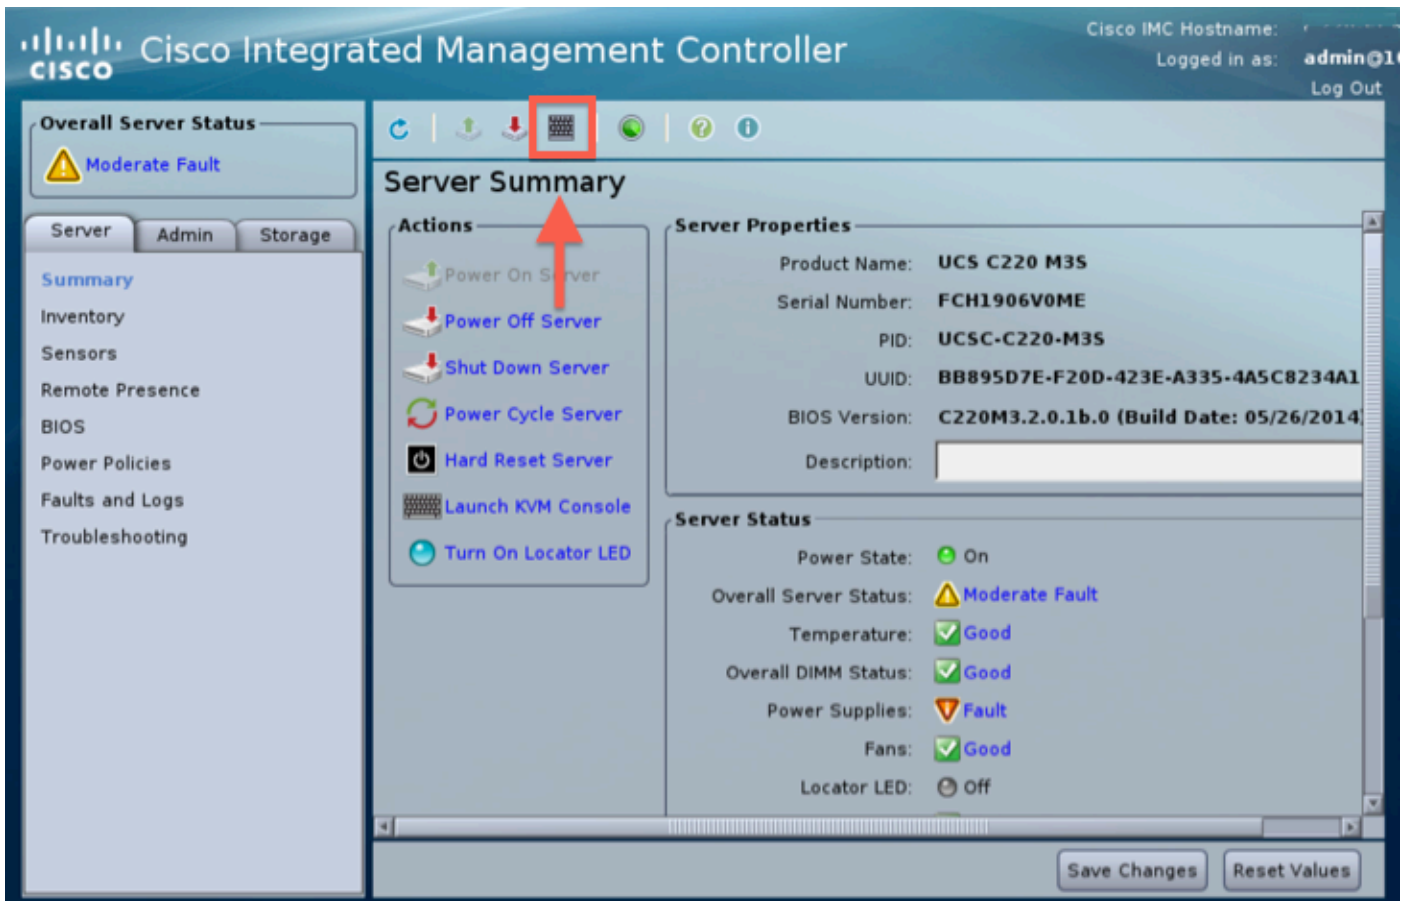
cisco Cisco Integrated Management Controller

Cisco IMC Hostname:
Logged in as: admin@1
Log Out

Overall Server Status
Moderate Fault

Server Admin Storage

Summary
Inventory
Sensors
Remote Presence
BIOS
Power Policies
Faults and Logs
Troubleshooting

Server Summary

Actions
Power On Server
Power Off Server
Shut Down Server
Power Cycle Server
Hard Reset Server
Launch KVM Console
Turn On Locator LED

Server Properties
Product Name: UCS C220 M3S
Serial Number: FCH1906V0ME
PID: UCSC-C220-M3S
UUID: BB895D7E-F20D-423E-A335-4A5C8234A1
BIOS Version: C220M3.2.0.1b.0 (Build Date: 05/26/2014)
Description:

Server Status
Power State: On
Overall Server Status: Moderate Fault
Temperature: Good
Overall DIMM Status: Good
Power Supplies: Fault
Fans: Good
Locator LED: Off

Save Changes Reset Values